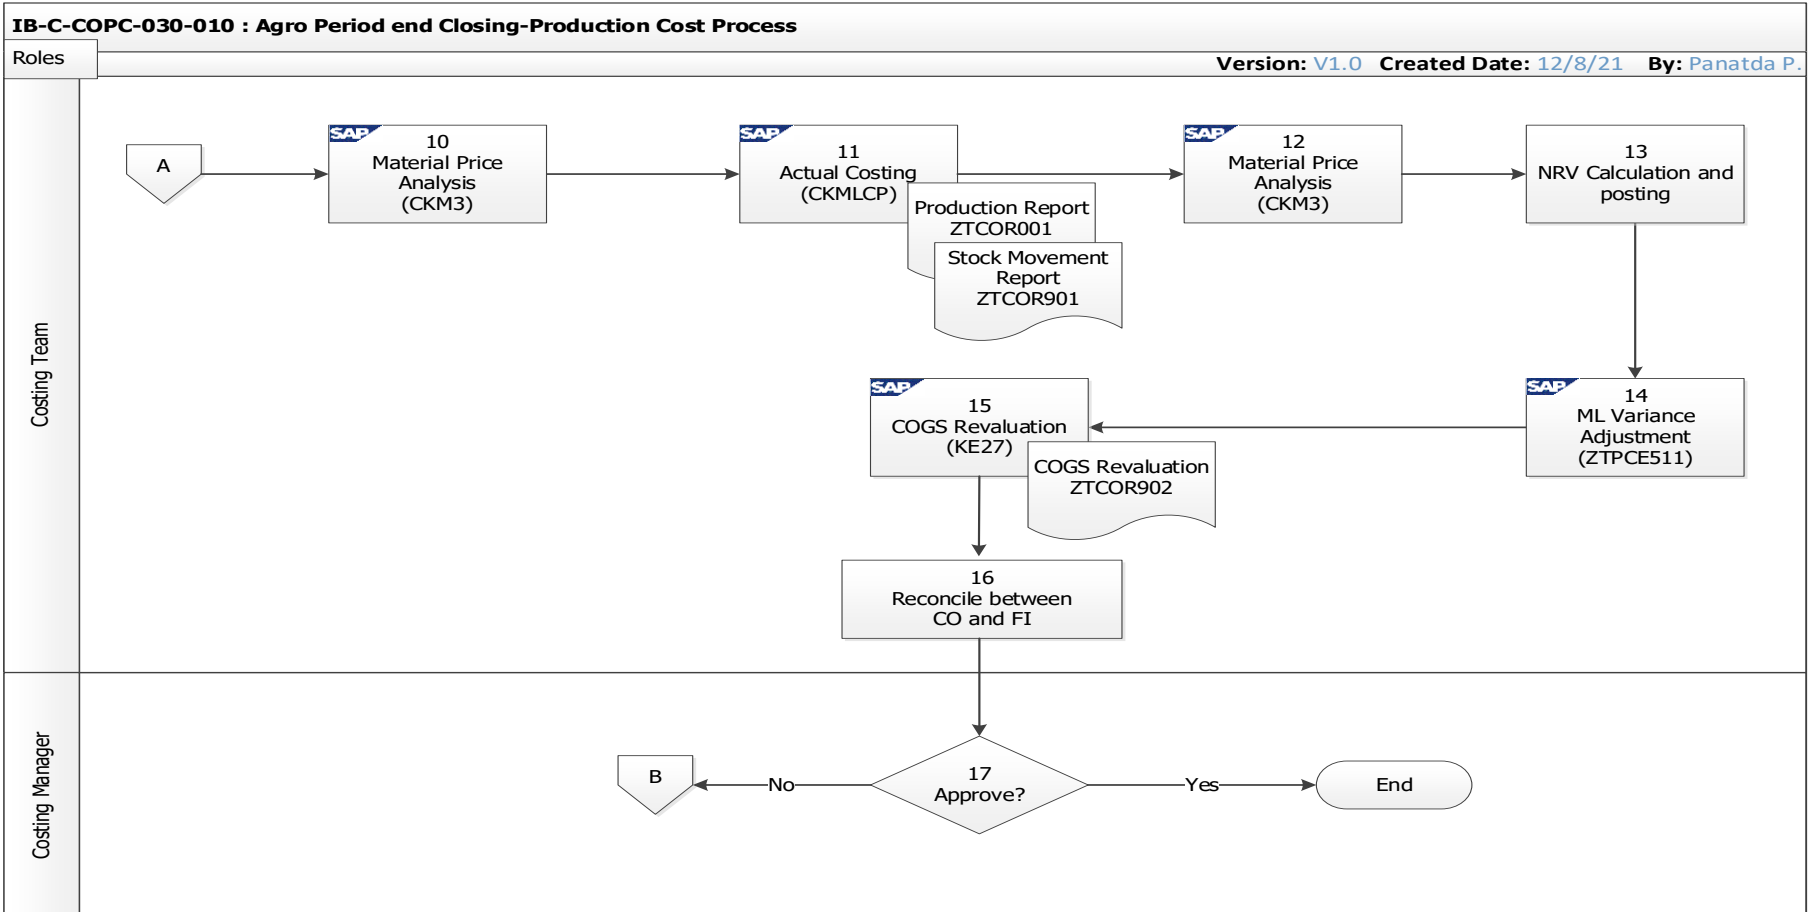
IB-C-COPC-030-010 : Agro Period end Closing-Production Cost Process

Roles

Version: V1.0 Created Date: 12/8/21 By: Panatda P.

Costing Team

A

SAP 10 Material Price Analysis (CKM3)

SAP 11 Actual Costing (CKMLCP)

Production Report ZTCOR001

Stock Movement Report ZTCOR901

SAP 12 Material Price Analysis (CKM3)

13 NRV Calculation and posting

SAP 14 ML Variance Adjustment (ZTPCE511)

SAP 15 COGS Revaluation (KE27)

COGS Revaluation ZTCOR902

16 Reconcile between CO and FI

Costing Manager

17 Approve?

No

B

Yes

End